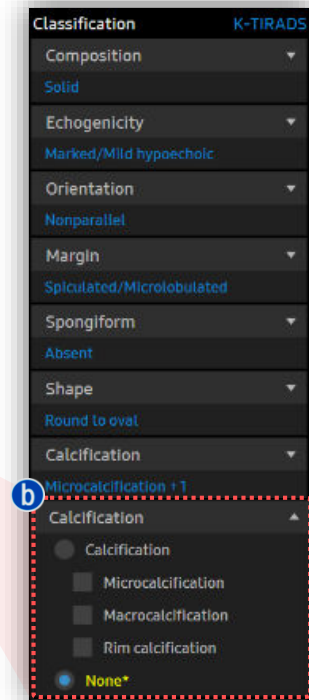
Classification K-TIRADS

Composition

Solid

Echogenicity

Marked/Mild hypoechoic

Orientation

Nonparallel

Margin

Spiculated/Microlobulated

Spongiform

Absent

Shape

Round to oval

Calcification

Microcalcification +1

b

Calcification

Calcification

Microcalcification

Macrocalcification

Rim calcification

None*